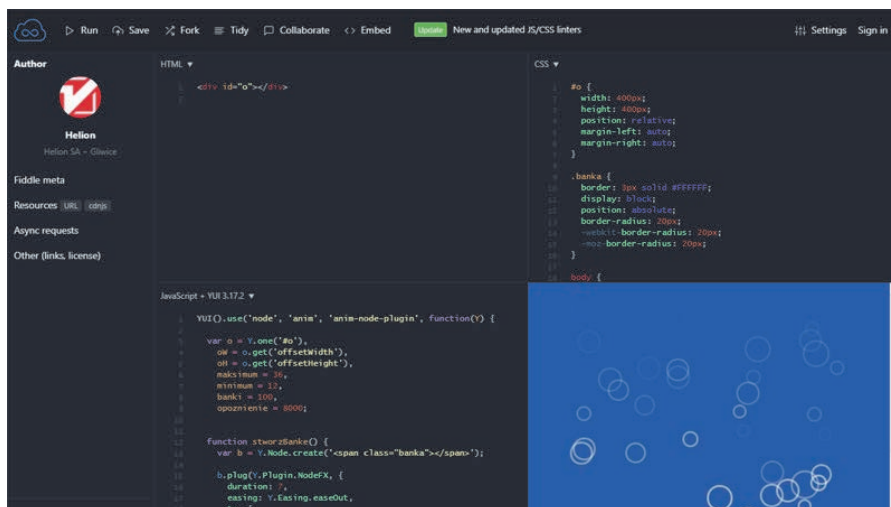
Run Save Fork Tidy Collaborate Embed Update New and updated JS/CSS linters Settings Sign in

Author

Helion
Helion SA - Gliwice

Fiddle meta

Resources URL cdnjs

Async requests

Other (links, license)

HTML ▾

1 <div id="o"></div>
2

CSS ▾

1 #o {
2 width: 400px;
3 height: 400px;
4 position: relative;
5 margin-left: auto;
6 margin-right: auto;
7 }
8
9 .banka {
10 border: 3px solid #FFFFFF;
11 display: block;
12 position: absolute;
13 border-radius: 20px;
14 -webkit-border-radius: 20px;
15 -moz-border-radius: 20px;
16 }
17
18 body {

JavaScript + YUI 3.17.2 ▾

1 YUI().use('node', 'anim', 'anim-node-plugin', function(Y) {
2
3 var o = Y.one('#o'),
4 oW = o.get('offsetWidth'),
5 oH = o.get('offsetHeight'),
6 maksimum = 36,
7 minimum = 12,
8 banki = 100,
9 opoznienie = 8000;
10
11
12 function stworzBanke() {
13 var b = Y.Node.create('<span class="banka"></span>');
14
15 b.plug(Y.Plugin.NodeFX, {
16 duration: 7,
17 easing: Y.Easing.easeOut,